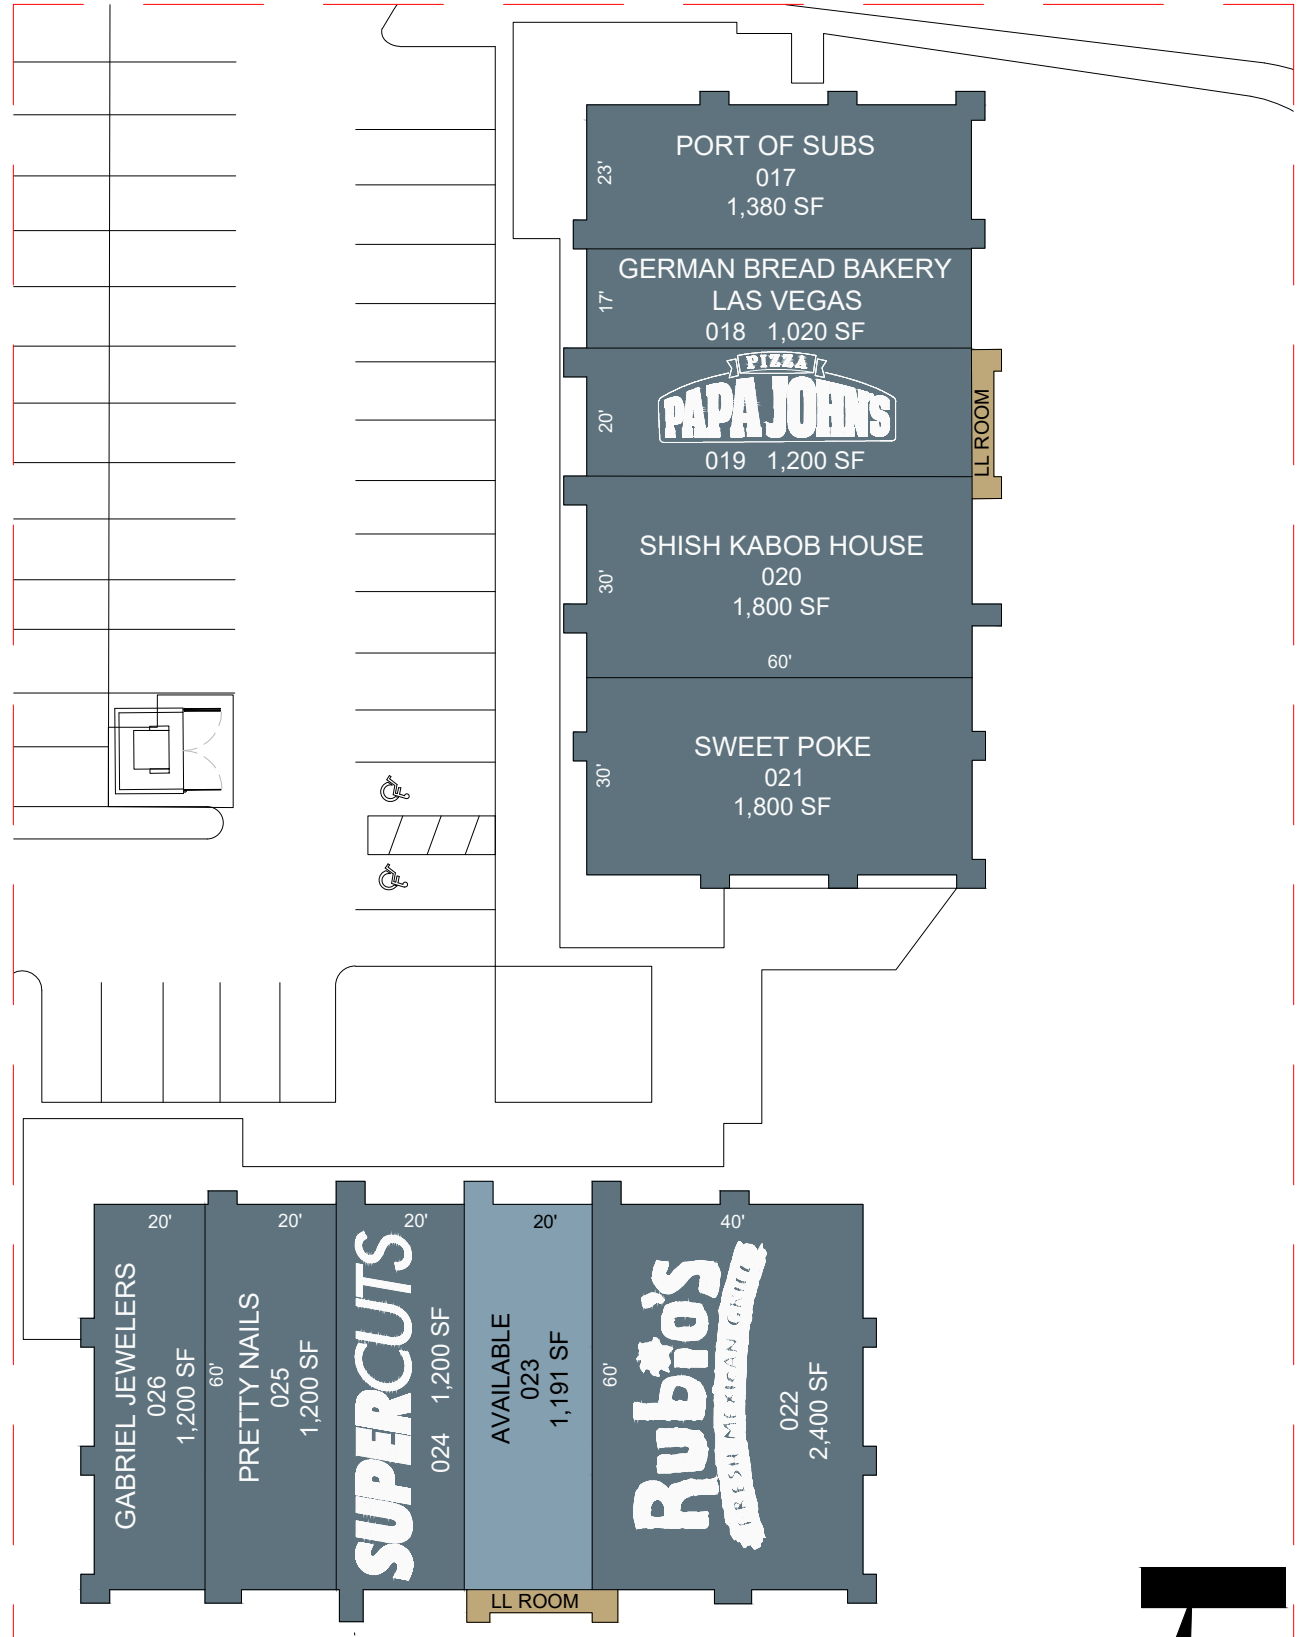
PORT OF SUBS
017
1,380 SF
23'

GERMAN BREAD BAKERY
LAS VEGAS
018 1,020 SF
17'

PIZZA
PAPA JOHNS
019 1,200 SF
20'

LL ROOM

SHISH KABOB HOUSE
020
1,800 SF
30'

60'

SWEET POKE
021
1,800 SF
30'

20'
GABRIEL JEWELERS
026
1,200 SF

20'
PRETTY NAILS
025
1,200 SF
60'

20'
SUPERCUTS
024
1,200 SF

20'
AVAILABLE
023
1,191 SF

LL ROOM

40'
60'
Rubio's
FRESH MEXICAN GRILL
022
2,400 SF